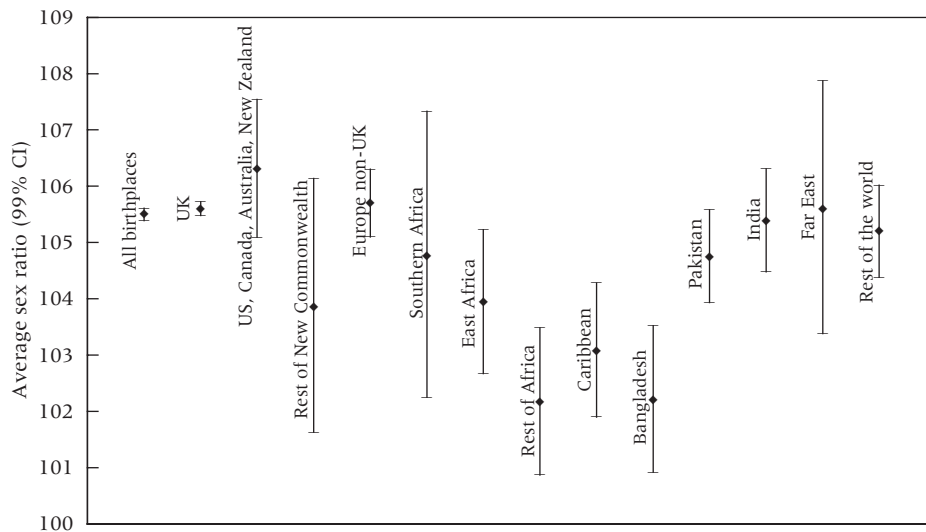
109
108
107
106
105
104
103
102
101
100

Average sex ratio (99% CI)

All birthplaces
UK
US, Canada, Australia, New Zealand
Rest of New Commonwealth
Europe non-UK
Southern Africa
East Africa
Rest of Africa
Caribbean
Bangladesh
Pakistan
India
Far East
Rest of the world